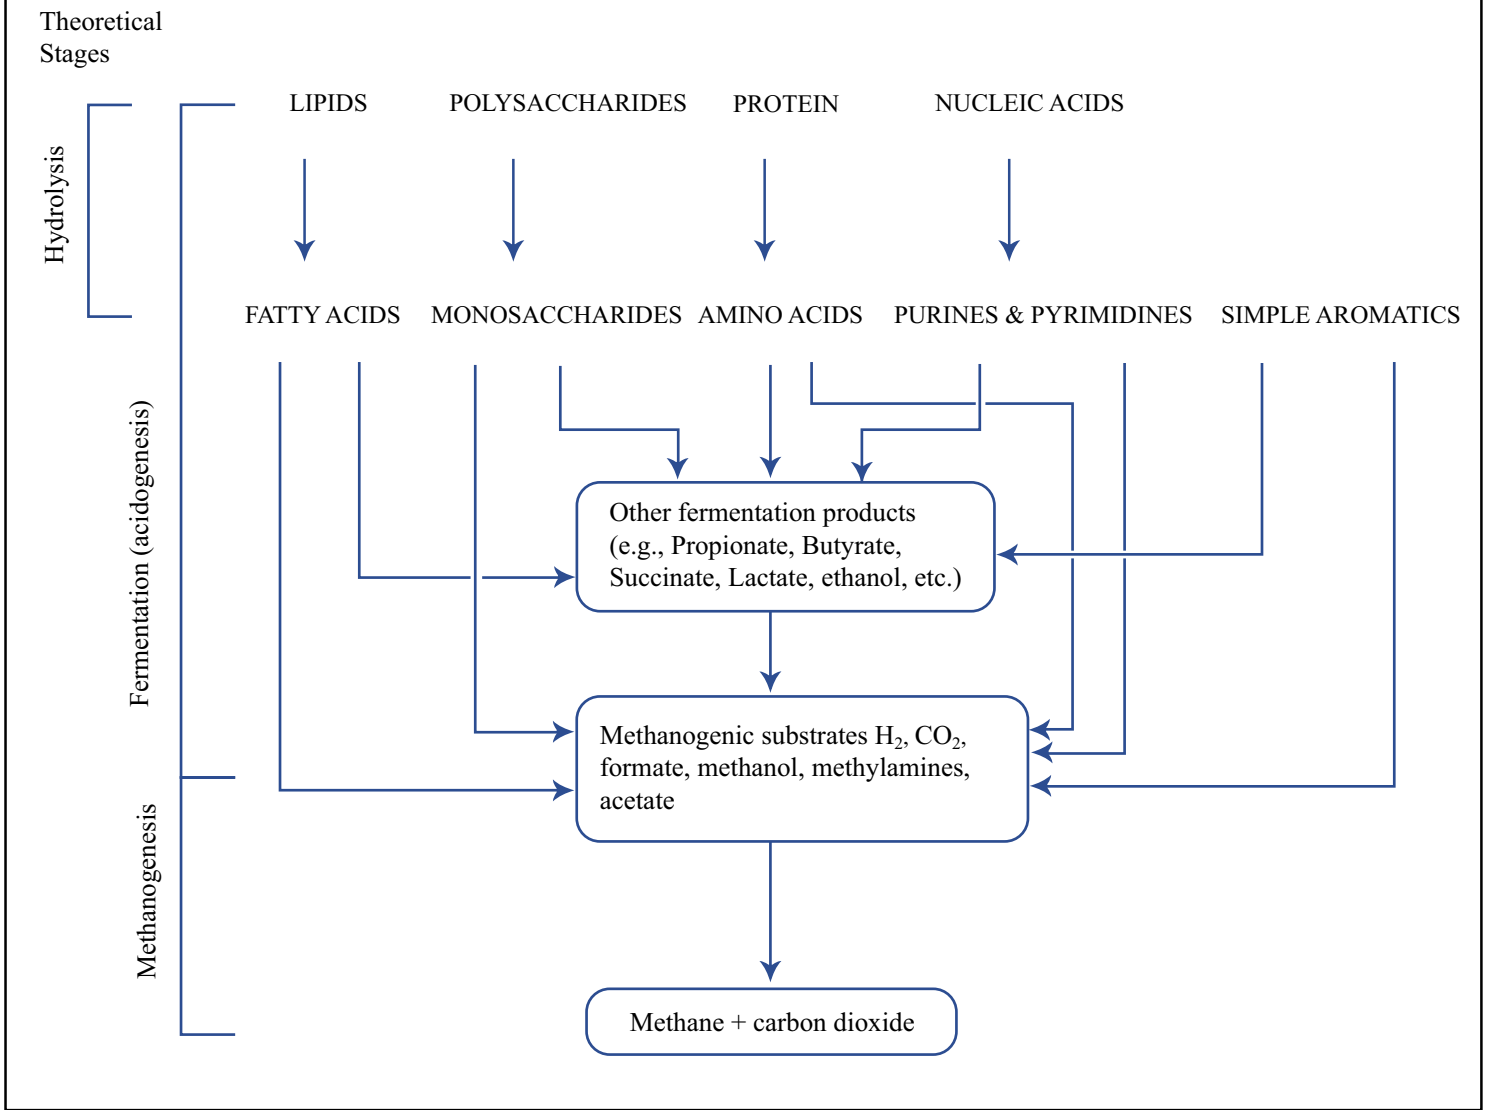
Theoretical Stages

Hydrolysis

Fermentation (acidogenesis)

Methanogenesis

LIPIDS

POLYSACCHARIDES

PROTEIN

NUCLEIC ACIDS

FATTY ACIDS

MONOSACCHARIDES

AMINO ACIDS

PURINES & PYRIMIDINES

SIMPLE AROMATICS

Other fermentation products (e.g., Propionate, Butyrate, Succinate, Lactate, ethanol, etc.)

Methanogenic substrates $H_2$, $CO_2$, formate, methanol, methylamines, acetate

Methane + carbon dioxide